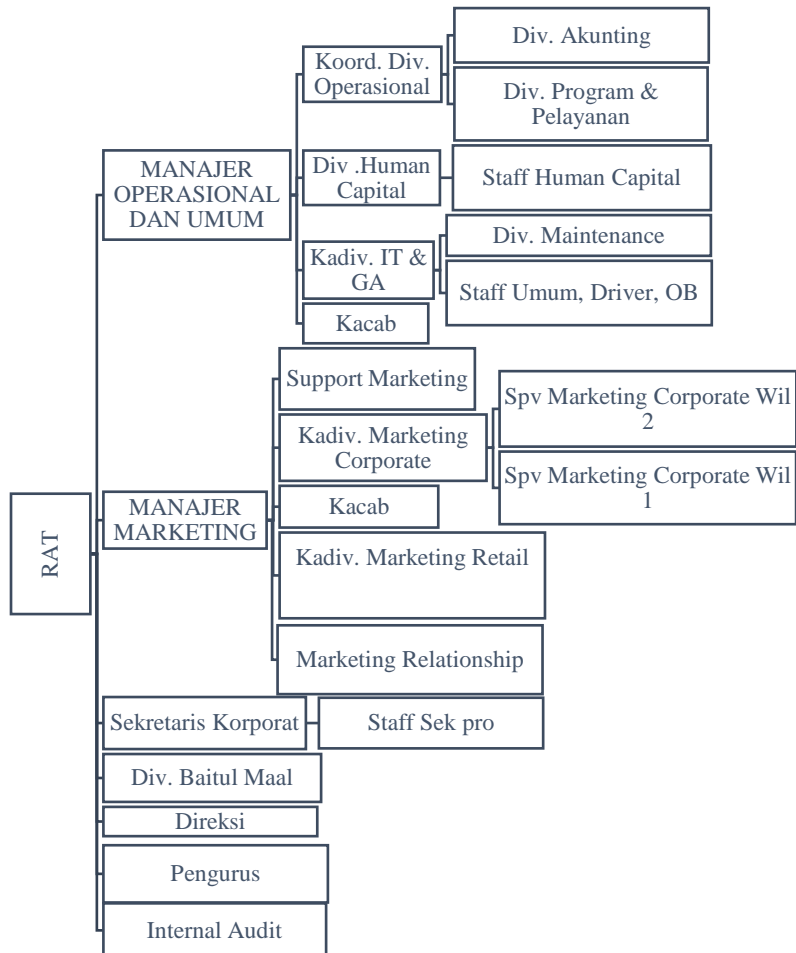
RAT

MANAJER OPERASIONAL DAN UMUM

Koord. Div. Operasional

Div. Akunting

Div. Program & Pelayanan

Div .Human Capital

Staff Human Capital

Kadiv. IT & GA

Div. Maintenance

Staff Umum, Driver, OB

Kacab

MANAJER MARKETING

Support Marketing

Kadiv. Marketing Corporate

Spv Marketing Corporate Wil 2

Spv Marketing Corporate Wil 1

Kacab

Kadiv. Marketing Retail

Marketing Relationship

Sekretaris Korporat

Staff Sek pro

Div. Baitul Maal

Direksi

Pengurus

Internal Audit